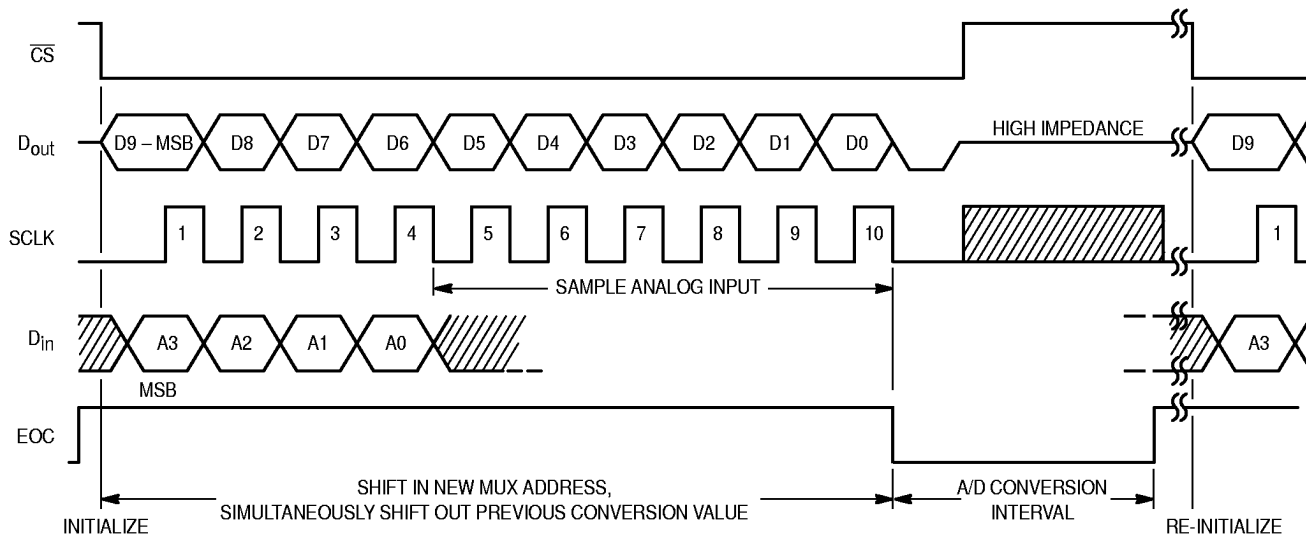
$\overline{CS}$

$D_{out}$

D9 – MSB
D8
D7
D6
D5
D4
D3
D2
D1
D0
HIGH IMPEDANCE
D9

SCLK

1
2
3
4
5
6
7
8
9
10
1

SAMPLE ANALOG INPUT

$D_{in}$

A3
A2
A1
A0
A3

MSB

EOC

SHIFT IN NEW MUX ADDRESS,
SIMULTANEOUSLY SHIFT OUT PREVIOUS CONVERSION VALUE

A/D CONVERSION
INTERVAL

INITIALIZE

RE-INITIALIZE